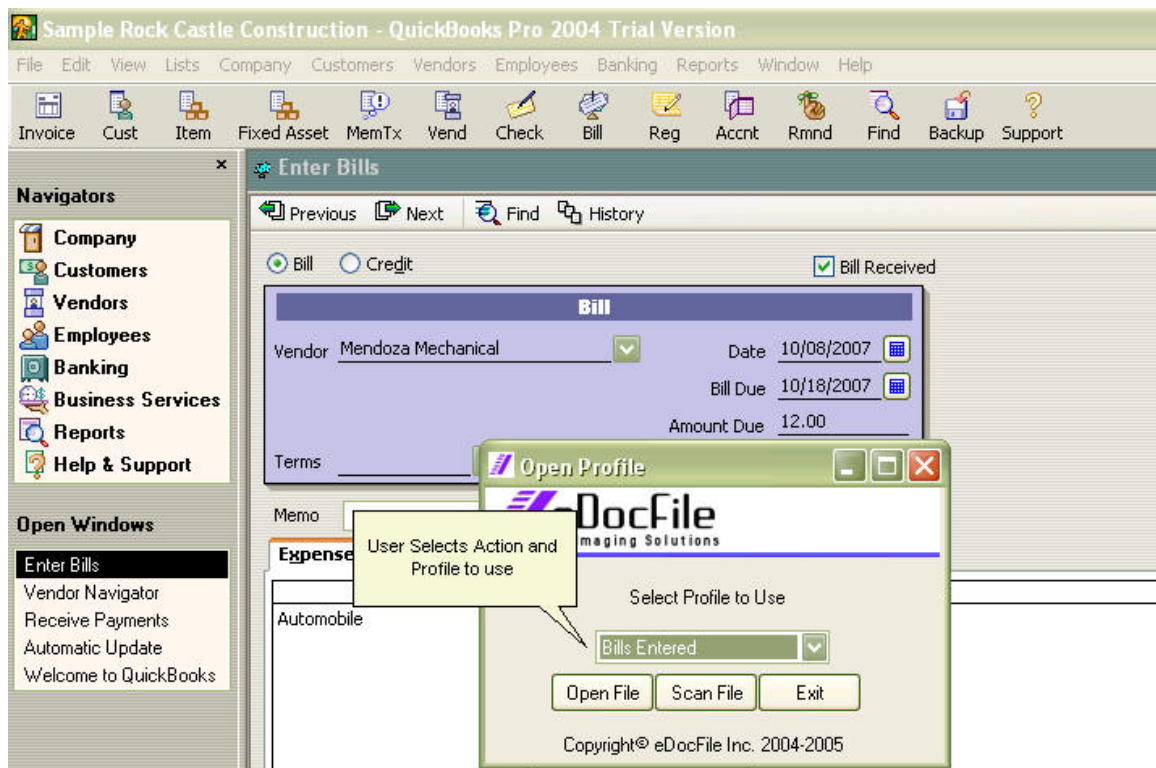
Sample Rock Castle Construction - QuickBooks Pro 2004 Trial Version

File Edit View Lists Company Customers Vendors Employees Banking Reports Window Help

Invoice Cust Item Fixed Asset MemTx Vend Check Bill Reg Accnt Rmnd Find Backup Support

×

Navigators

Company
Customers
Vendors
Employees
Banking
Business Services
Reports
Help & Support

Open Windows

Enter Bills
Vendor Navigator
Receive Payments
Automatic Update
Welcome to QuickBooks

Enter Bills

Previous Next Find History

Bill Credit

Bill Received

Bill

Vendor Mendoza Mechanical

Date 10/08/2007

Bill Due 10/18/2007

Amount Due 12.00

Terms

Memo

Expense

Automobile

Open Profile

eDocFile
Imaging Solutions

User Selects Action and Profile to use

Select Profile to Use

Bills Entered

Open File Scan File Exit

Copyright© eDocFile Inc. 2004-2005